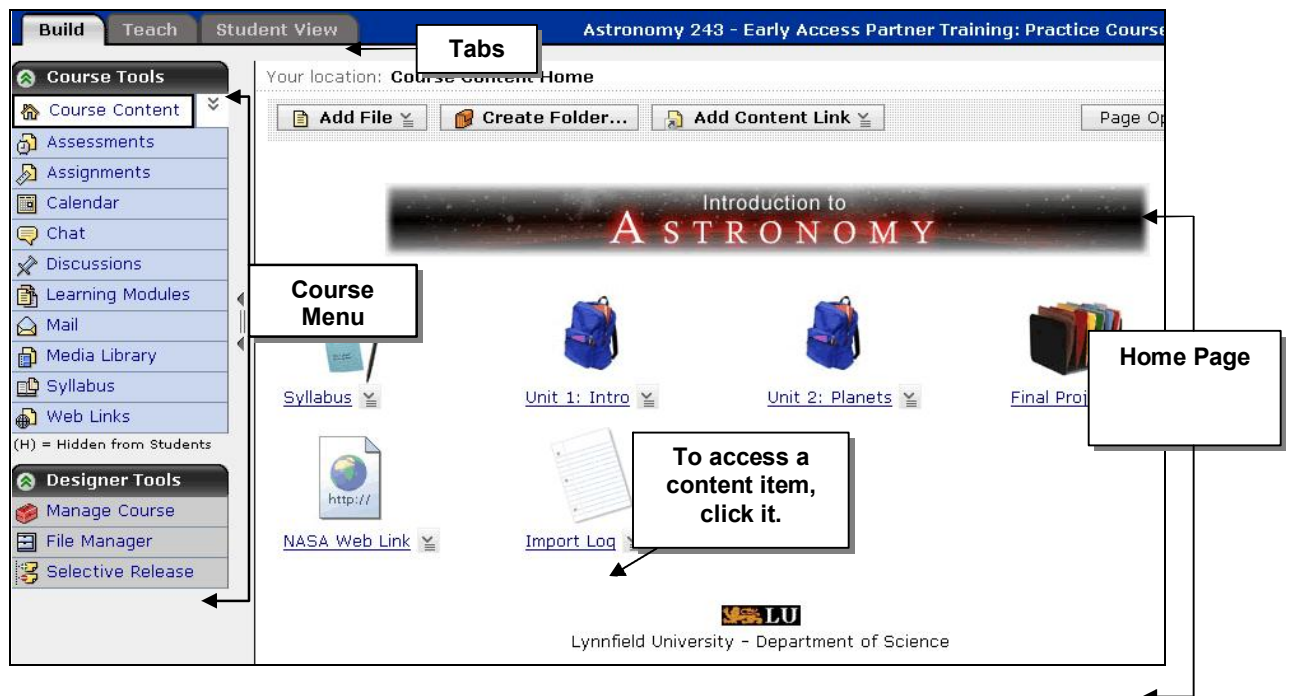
Build Teach Student View

Tabs

Astronomy 243 - Early Access Partner Training: Practice Course

Course Tools

Course Content

Assessments

Assignments

Calendar

Chat

Discussions

Learning Modules

Mail

Media Library

Syllabus

Web Links

(H) = Hidden from Students

Designer Tools

Manage Course

File Manager

Selective Release

Your location: Course Content Home

Add File

Create Folder...

Add Content Link

Page Op

Introduction to ASTRONOMY

Course Menu

Home Page

Syllabus

Unit 1: Intro

Unit 2: Planets

Final Proj

http://

NASA Web Link

Import Log

To access a content item, click it.

LU

Lynnfield University - Department of Science